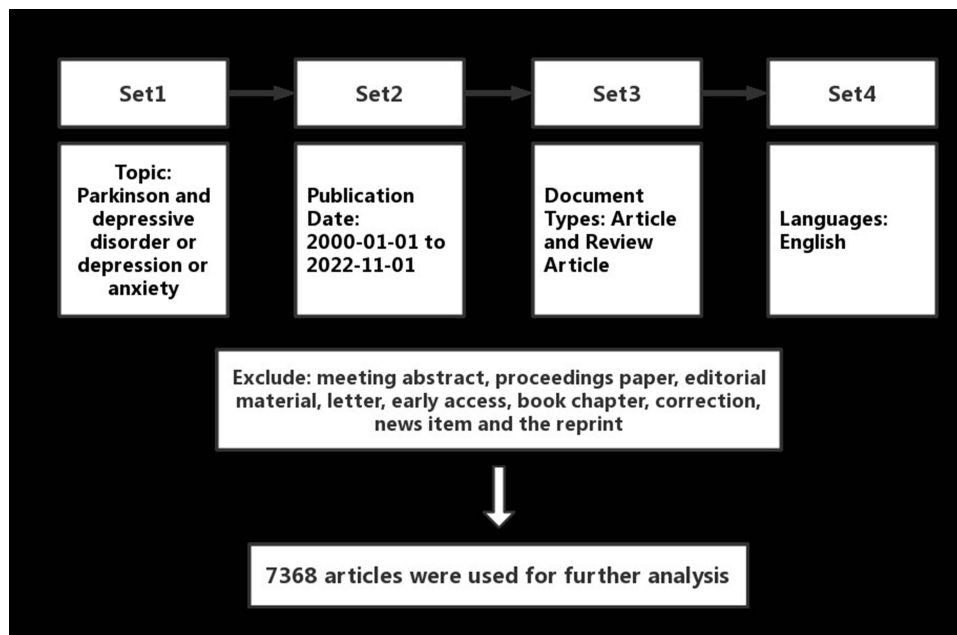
Set1

Set2

Set3

Set4

Topic: Parkinson and depressive disorder or depression or anxiety

Publication Date: 2000-01-01 to 2022-11-01

Document Types: Article and Review Article

Languages: English

Exclude: meeting abstract, proceedings paper, editorial material, letter, early access, book chapter, correction, news item and the reprint

7368 articles were used for further analysis